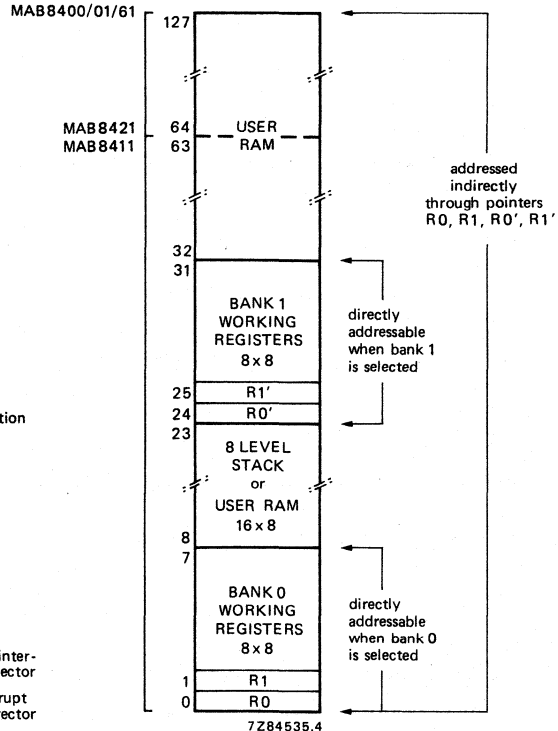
MAB8400/01/61

127

MAB8421
MAB8411

64
63

USER
RAM

addressed indirectly through pointers R0, R1, R0', R1'

32
31

BANK 1
WORKING
REGISTERS
$8 \times 8$

directly addressable when bank 1 is selected

25 R1'
24 R0'

tion

23

8 LEVEL
STACK
or
USER RAM
$16 \times 8$

8
7

BANK 0
WORKING
REGISTERS
$8 \times 8$

directly addressable when bank 0 is selected

inter-
ector

1 R1

rupt
ector

0 R0

7Z84535.4